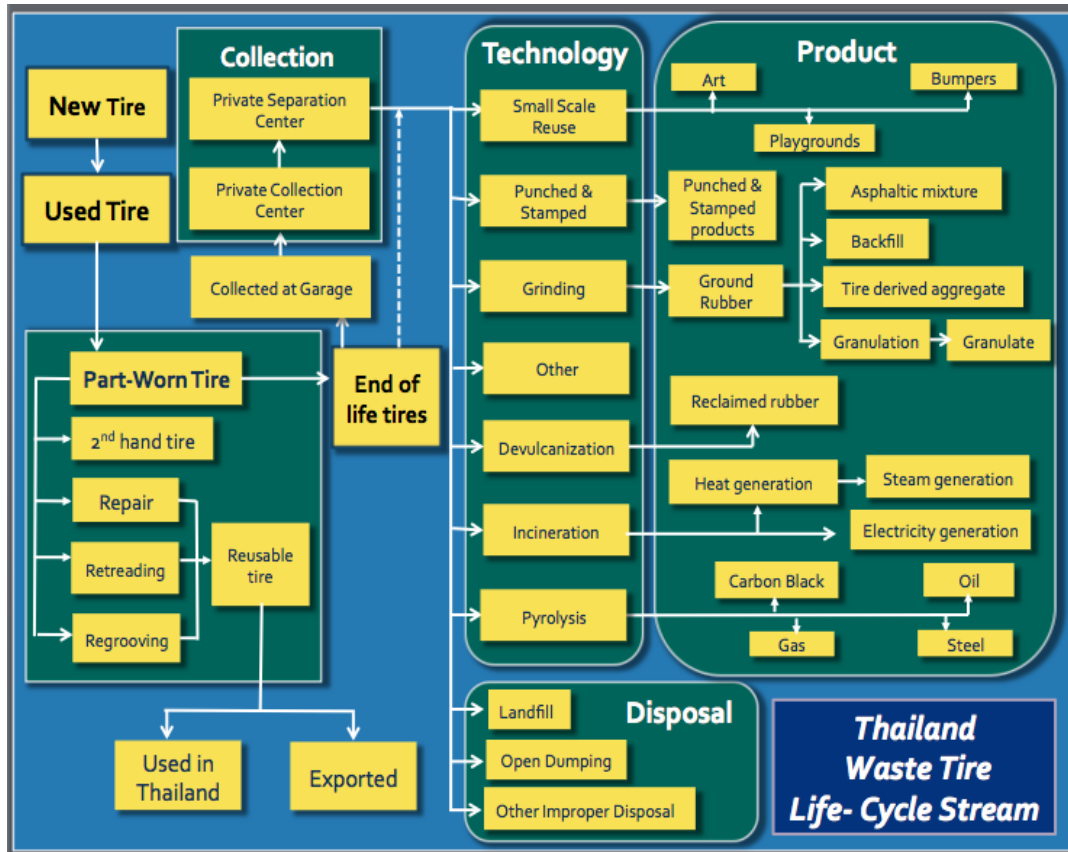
New Tire

Used Tire

Collection

Private Separation Center

Private Collection Center

Collected at Garage

Part-Worn Tire

$2^{nd}$ hand tire

Repair

Retreading

Regrooving

Reusable tire

Used in Thailand

Exported

End of life tires

Technology

Small Scale Reuse

Punched & Stamped

Grinding

Other

Devulcanization

Incineration

Pyrolysis

Product

Art

Bumpers

Playgrounds

Punched & Stamped products

Asphaltic mixture

Backfill

Ground Rubber

Tire derived aggregate

Granulation

Granulate

Reclaimed rubber

Heat generation

Steam generation

Electricity generation

Carbon Black

Oil

Gas

Steel

Disposal

Landfill

Open Dumping

Other Improper Disposal

Thailand Waste Tire Life- Cycle Stream